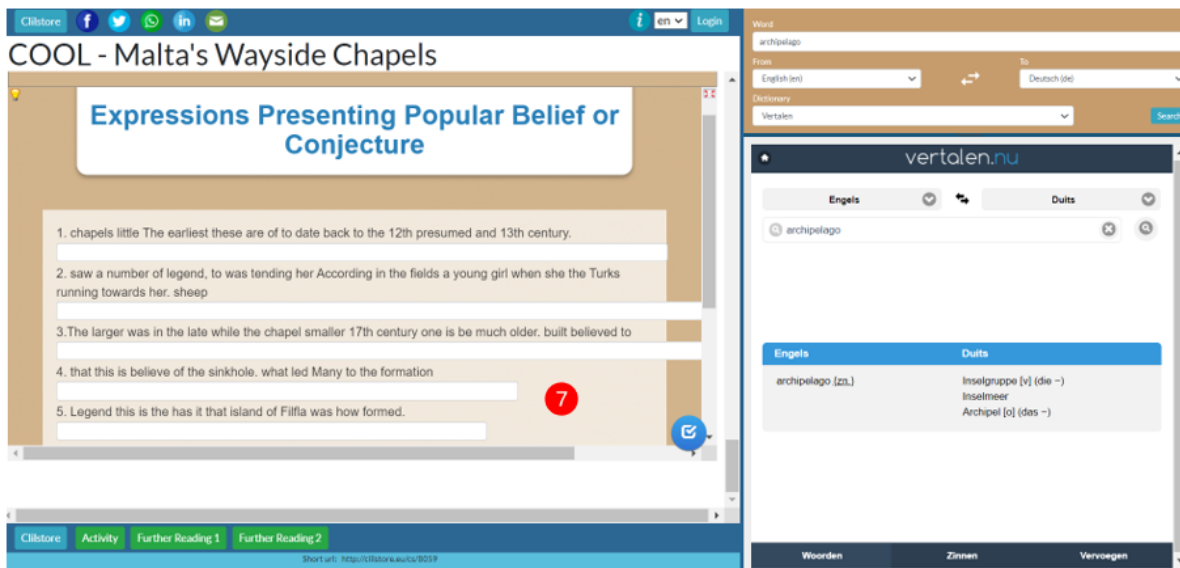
Clilstore
en
Login

COOL - Malta's Wayside Chapels

Expressions Presenting Popular Belief or Conjecture

1. chapels little The earliest these are of to date back to the 12th presumed and 13th century.

2. saw a number of legend, to was tending her According in the fields a young girl when she the Turks running towards her. sheep

3.The larger was in the late while the chapel smaller 17th century one is be much older. built believed to

4. that this is believe of the sinkhole. what led Many to the formation

5. Legend this is the has it that island of Filfla was how formed.

7

Clilstore
Activity
Further Reading 1
Further Reading 2

Short url: http://clilstore.eu/cs/8059

Word
archipelago
From
English (en)
To
Deutsch (de)
Dictionary
Vertalen
Search

vertalen.nu

Engels
Duits
archipelago

| Engels | Duits |
|---|---|
| archipelago {zn.} | Inselgruppe [v] (die ~)<br>Inselmeer<br>Archipel [o] (das ~) |

Woorden
Zinnen
Vervoegen